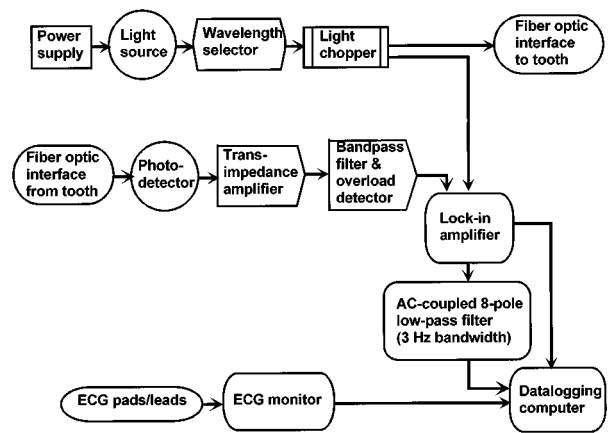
Power supply

Light source

Wavelength selector

Light chopper

Fiber optic interface to tooth

Fiber optic interface from tooth

Photodetector

Transimpedance amplifier

Bandpass filter & overload detector

Lock-in amplifier

AC-coupled 8-pole low-pass filter (3 Hz bandwidth)

ECG pads/leads

ECG monitor

Datalogging computer